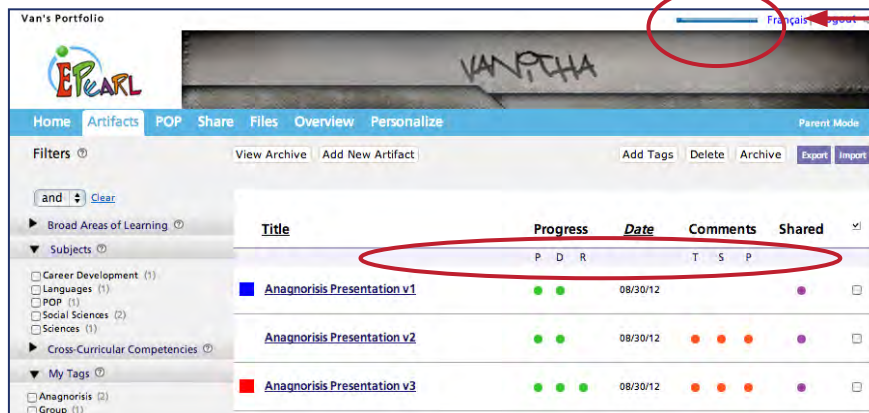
Van's Portfolio

Français | Logout

EPEARL

VANITHA

Home Artifacts POP Share Files Overview Personalize

Parent Mode

Filters

View Archive Add New Artifact

Add Tags Delete Archive Export Import

and Clear

Broad Areas of Learning

Subjects

Career Development (1)
Languages (1)
POP (1)
Social Sciences (2)
Sciences (1)

Cross-Curricular Competencies

My Tags

Anagnorisis (2)
Group (1)

| Title | Progress | Date | Comments | Shared |
|---|---|---|---|---|
| | P D R | | T S P | |
| Anagnorisis Presentation v1 | | 08/30/12 | | |
| Anagnorisis Presentation v2 | | 08/30/12 | | |
| Anagnorisis Presentation v3 | | 08/30/12 | | |